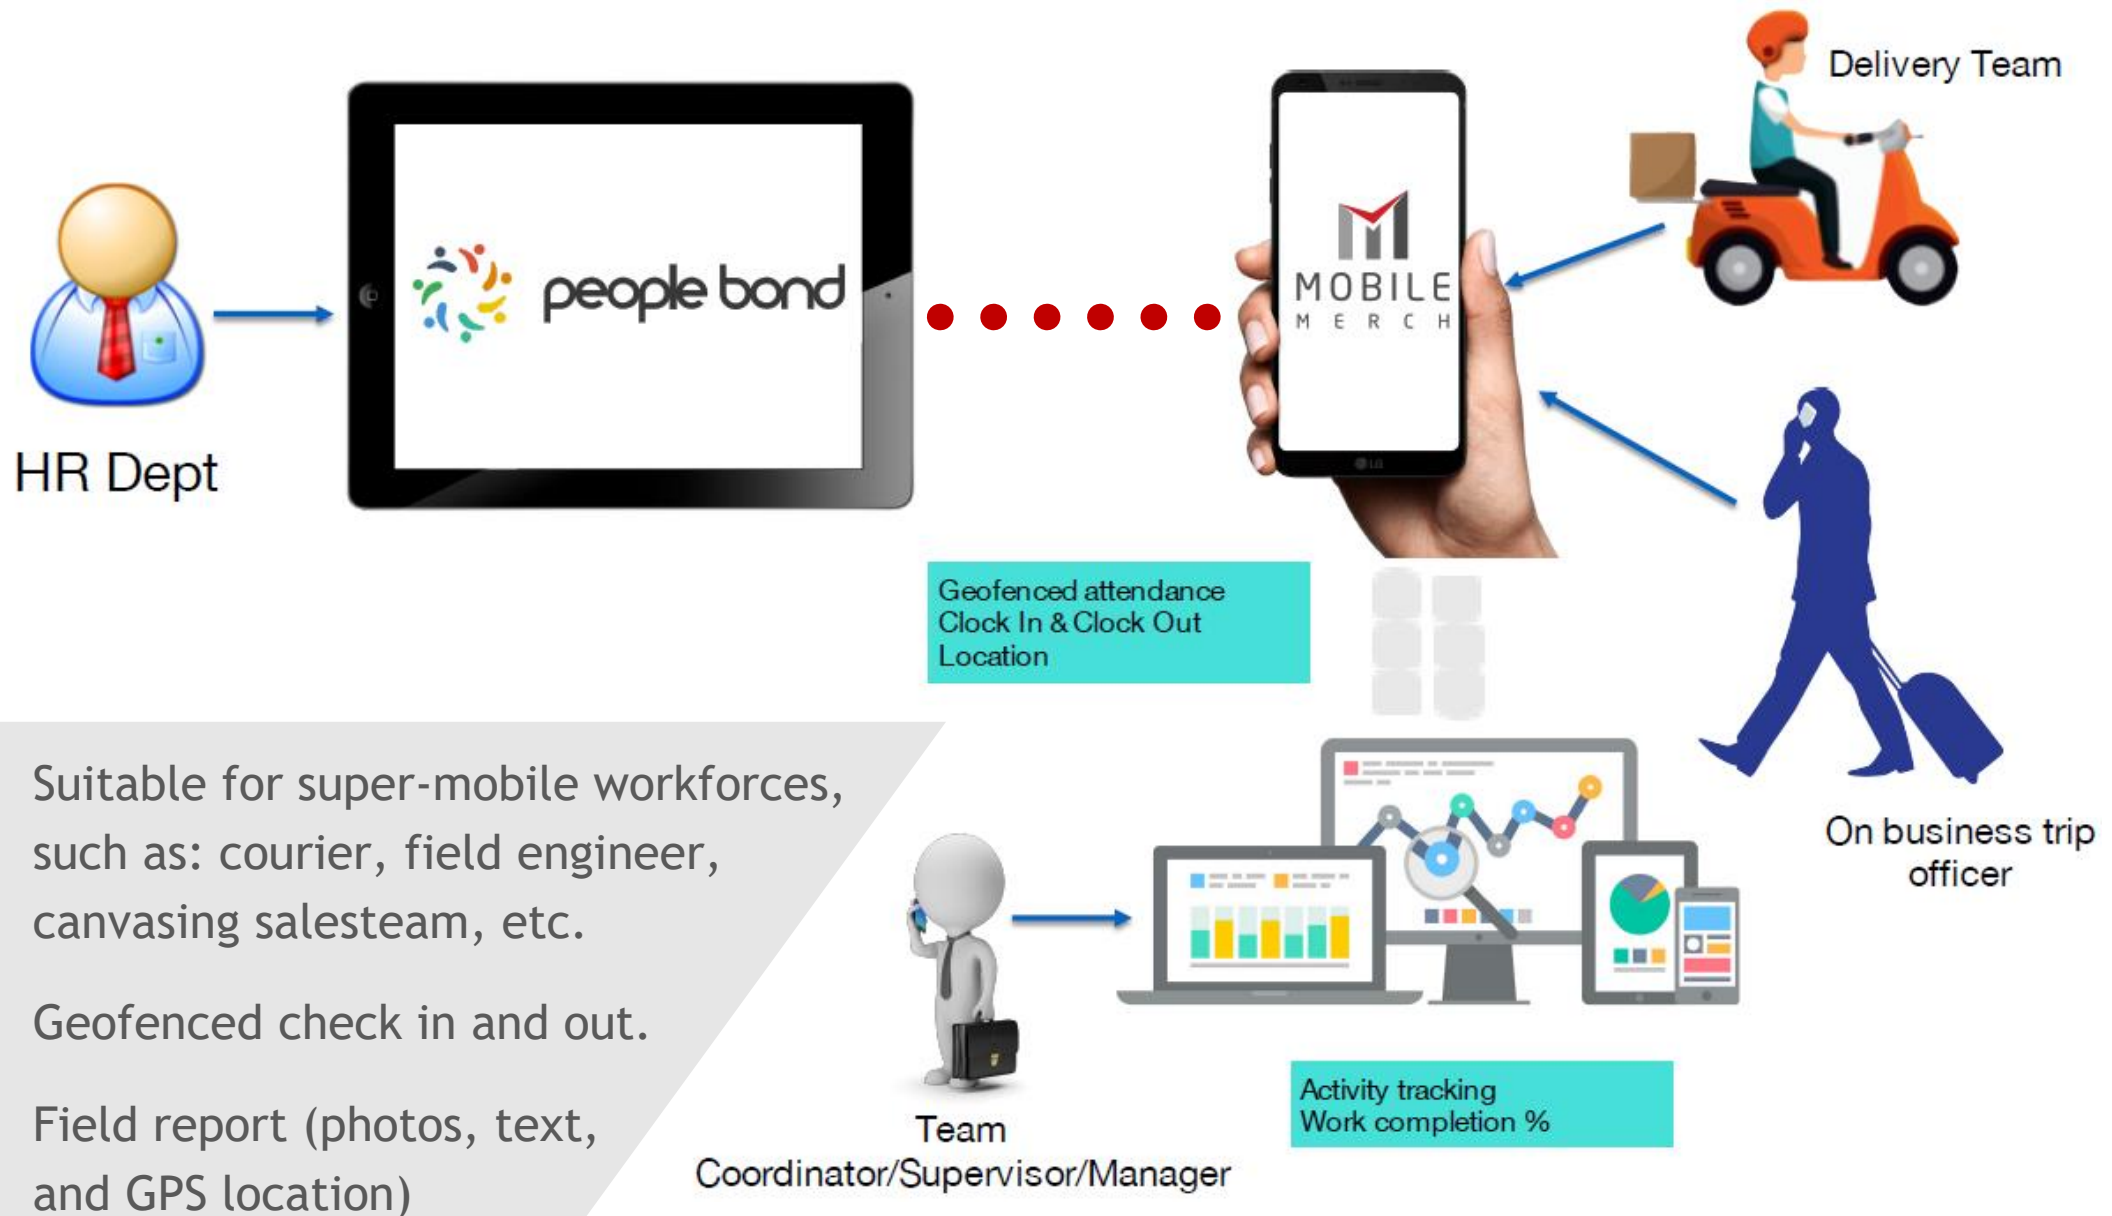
HR Dept

people bond

MOBILE
MERCH

Delivery Team

Geofenced attendance
Clock In & Clock Out
Location

On business trip officer

Suitable for super-mobile workforces, such as: courier, field engineer, canvasing salesteam, etc.

Geofenced check in and out.

Field report (photos, text, and GPS location)

Team
Coordinator/Supervisor/Manager

Activity tracking
Work completion %